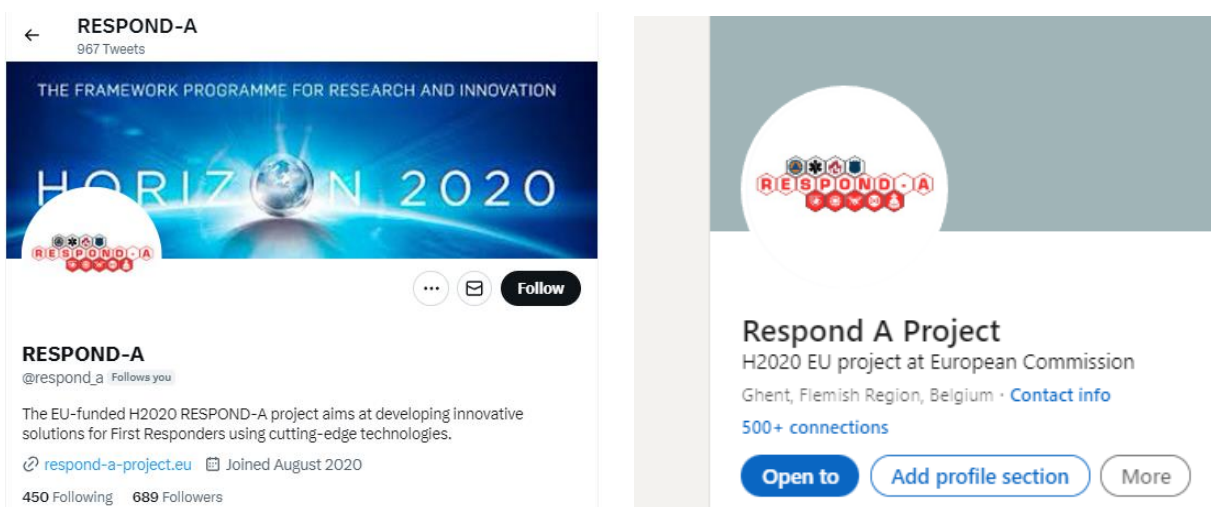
RESPOND-A
967 Tweets

THE FRAMEWORK PROGRAMME FOR RESEARCH AND INNOVATION
HORIZON 2020

RESPOND-A

Follow

RESPOND-A
@respond_a Follows you

The EU-funded H2020 RESPOND-A project aims at developing innovative solutions for First Responders using cutting-edge technologies.

respond-a-project.eu Joined August 2020

450 Following 689 Followers

RESPOND-A

Respond A Project
H2020 EU project at European Commission
Ghent, Flemish Region, Belgium · Contact info
500+ connections

Open to
Add profile section
More